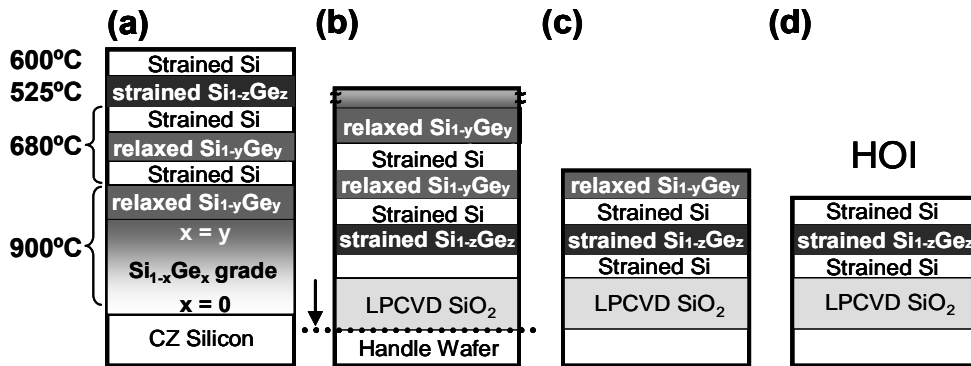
(a)

600ºC
525ºC
680ºC
900ºC

Strained Si
strained $Si_{1-z}Ge_z$
Strained Si
relaxed $Si_{1-y}Ge_y$
Strained Si
relaxed $Si_{1-y}Ge_y$
x = y
$Si_{1-x}Ge_x$ grade
x = 0
CZ Silicon

(b)

relaxed $Si_{1-y}Ge_y$
Strained Si
relaxed $Si_{1-y}Ge_y$
Strained Si
strained $Si_{1-z}Ge_z$
LPCVD $SiO_2$
Handle Wafer

(c)

relaxed $Si_{1-y}Ge_y$
Strained Si
strained $Si_{1-z}Ge_z$
Strained Si
LPCVD $SiO_2$

(d)

HOI

Strained Si
strained $Si_{1-z}Ge_z$
Strained Si
LPCVD $SiO_2$